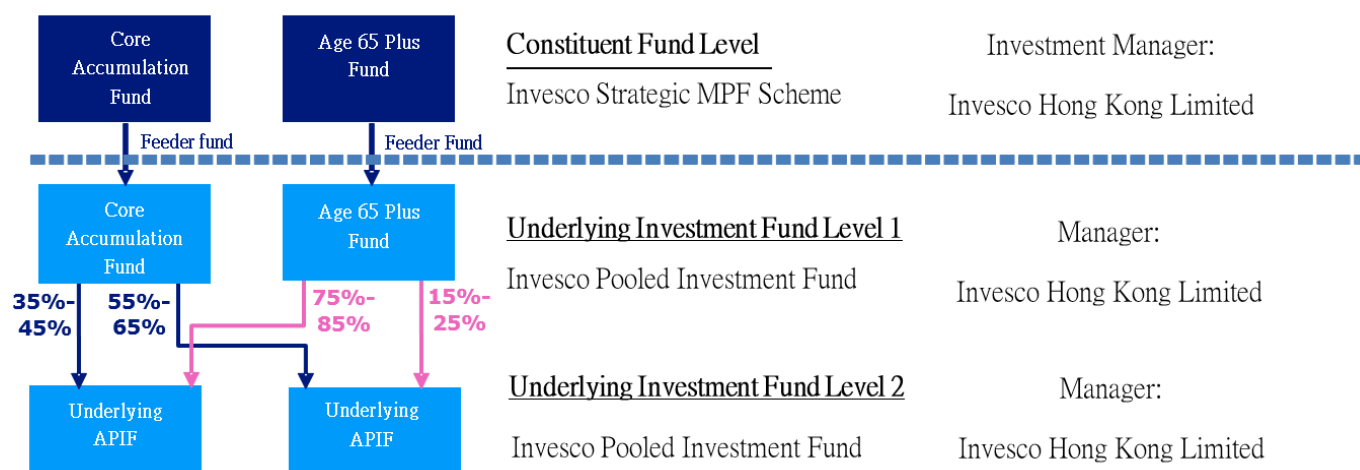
Core Accumulation Fund

Age 65 Plus Fund

Constituent Fund Level

Invesco Strategic MPF Scheme

Investment Manager:

Invesco Hong Kong Limited

Feeder fund

Feeder Fund

Core Accumulation Fund

Age 65 Plus Fund

Underlying Investment Fund Level 1

Invesco Pooled Investment Fund

Manager:

Invesco Hong Kong Limited

35%-45%

55%-65%

75%-85%

15%-25%

Underlying APIF

Underlying APIF

Underlying Investment Fund Level 2

Invesco Pooled Investment Fund

Manager:

Invesco Hong Kong Limited